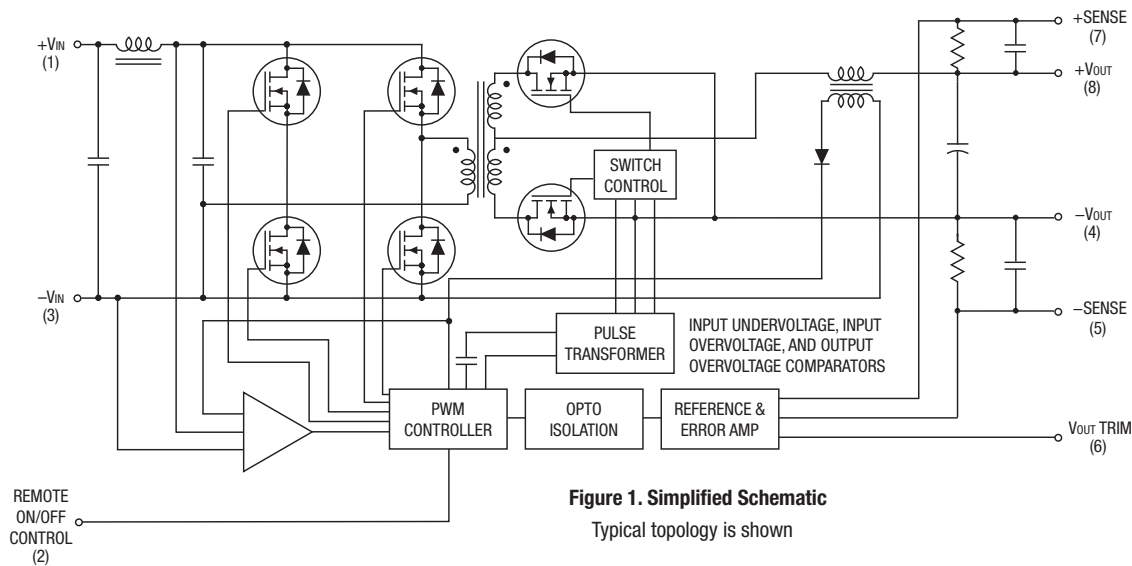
+VIN
(1)

–VIN
(3)

REMOTE
ON/OFF
CONTROL
(2)

SWITCH
CONTROL

PULSE
TRANSFORMER

INPUT UNDERVOLTAGE, INPUT OVERVOLTAGE, AND OUTPUT OVERVOLTAGE COMPARATORS

PWM
CONTROLLER

OPTO
ISOLATION

REFERENCE &
ERROR AMP

+SENSE
(7)

+VOUT
(8)

–VOUT
(4)

–SENSE
(5)

VOUT TRIM
(6)

**Figure 1. Simplified Schematic**

Typical topology is shown